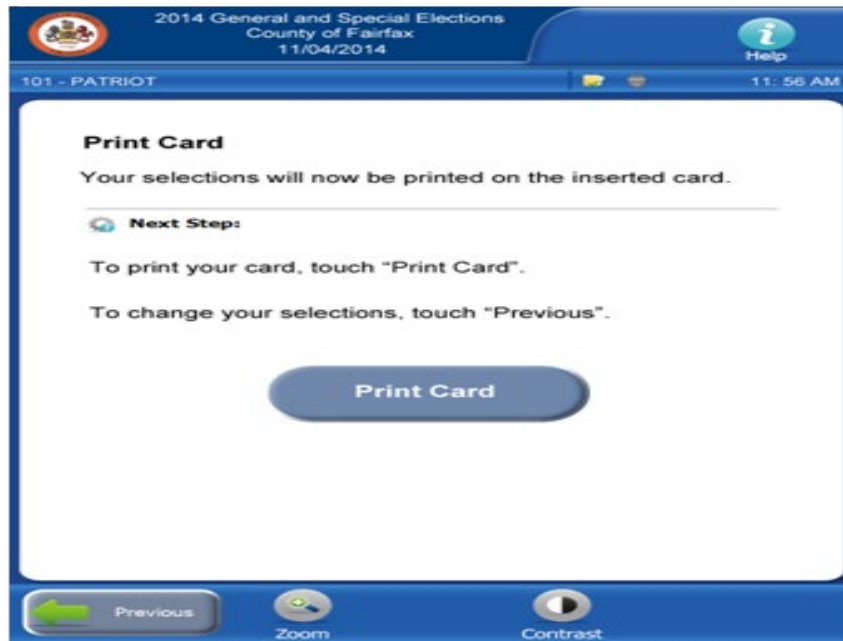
2014 General and Special Elections
County of Fairfax
11/04/2014

Help

101 - PATRIOT

11: 56 AM

Print Card

Your selections will now be printed on the inserted card.

Next Step:

To print your card, touch "Print Card".

To change your selections, touch "Previous".

Print Card

Previous

Zoom

Contrast